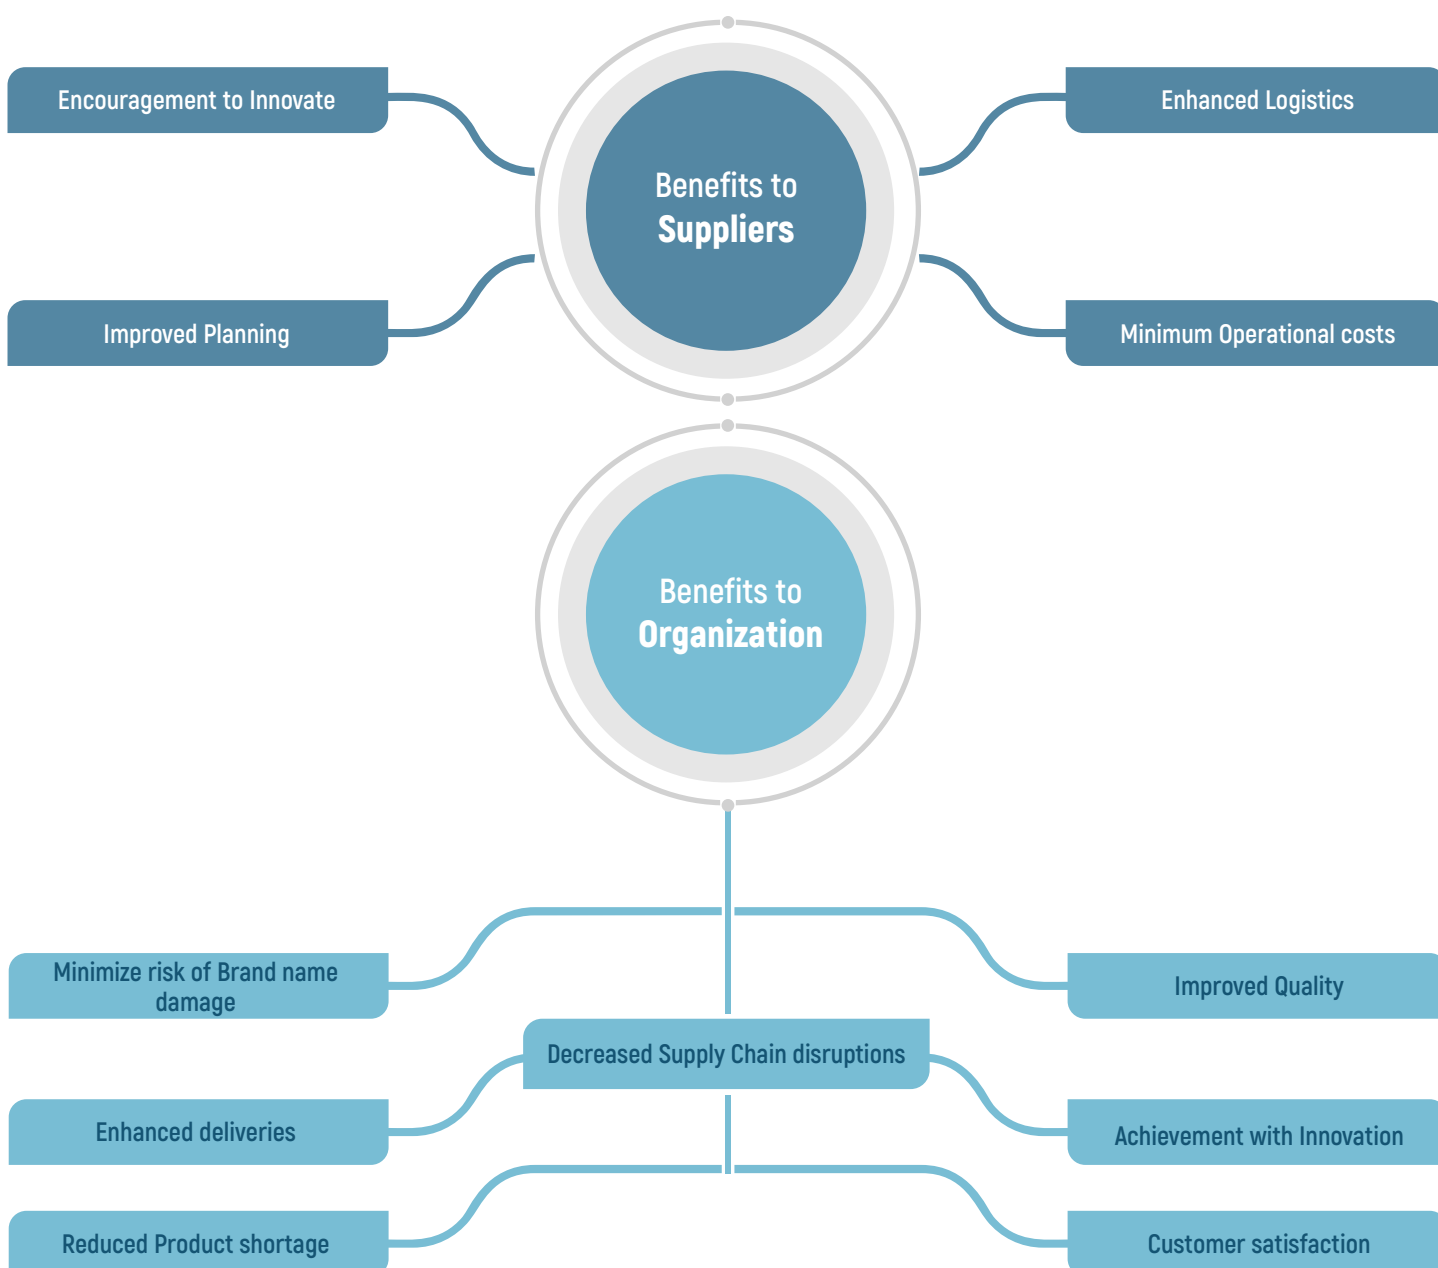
Encouragement to Innovate

Enhanced Logistics

Benefits to
Suppliers

Improved Planning

Minimum Operational costs

Benefits to
Organization

Minimize risk of Brand name damage

Improved Quality

Decreased Supply Chain disruptions

Enhanced deliveries

Achievement with Innovation

Reduced Product shortage

Customer satisfaction